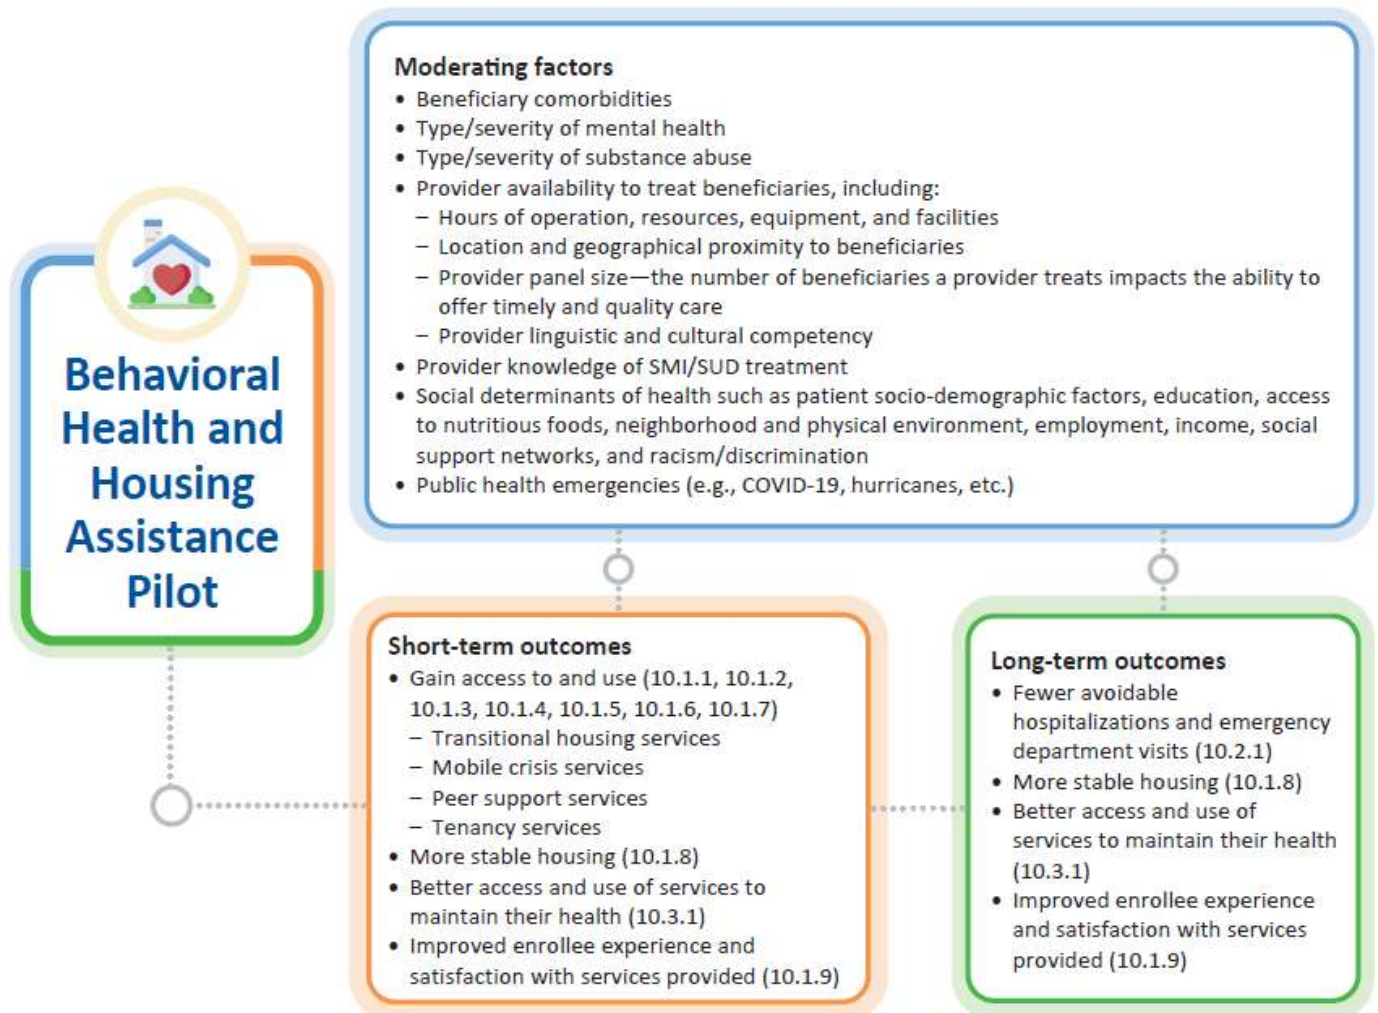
Behavioral Health and Housing Assistance Pilot

Moderating factors
• Beneficiary comorbidities
• Type/severity of mental health
• Type/severity of substance abuse
• Provider availability to treat beneficiaries, including:
– Hours of operation, resources, equipment, and facilities
– Location and geographical proximity to beneficiaries
– Provider panel size—the number of beneficiaries a provider treats impacts the ability to offer timely and quality care
– Provider linguistic and cultural competency
• Provider knowledge of SMI/SUD treatment
• Social determinants of health such as patient socio-demographic factors, education, access to nutritious foods, neighborhood and physical environment, employment, income, social support networks, and racism/discrimination
• Public health emergencies (e.g., COVID-19, hurricanes, etc.)

Short-term outcomes
• Gain access to and use (10.1.1, 10.1.2, 10.1.3, 10.1.4, 10.1.5, 10.1.6, 10.1.7)
– Transitional housing services
– Mobile crisis services
– Peer support services
– Tenancy services
• More stable housing (10.1.8)
• Better access and use of services to maintain their health (10.3.1)
• Improved enrollee experience and satisfaction with services provided (10.1.9)

Long-term outcomes
• Fewer avoidable hospitalizations and emergency department visits (10.2.1)
• More stable housing (10.1.8)
• Better access and use of services to maintain their health (10.3.1)
• Improved enrollee experience and satisfaction with services provided (10.1.9)